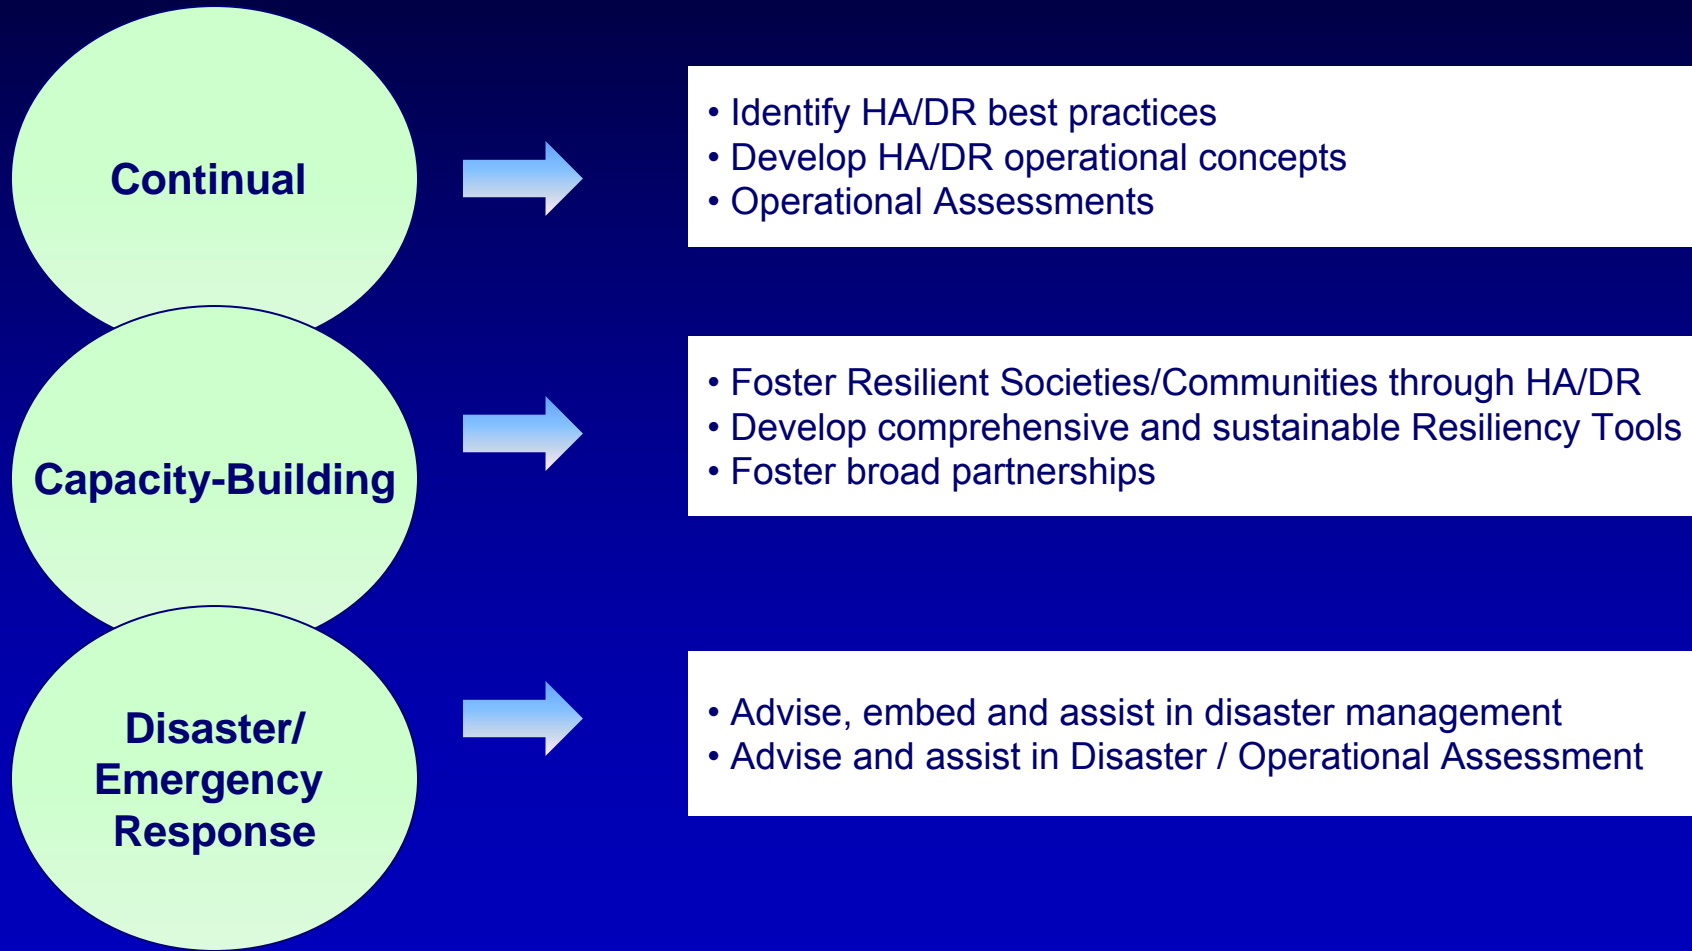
Continual

• Identify HA/DR best practices
• Develop HA/DR operational concepts
• Operational Assessments

Capacity-Building

• Foster Resilient Societies/Communities through HA/DR
• Develop comprehensive and sustainable Resiliency Tools
• Foster broad partnerships

Disaster/ Emergency Response

• Advise, embed and assist in disaster management
• Advise and assist in Disaster / Operational Assessment